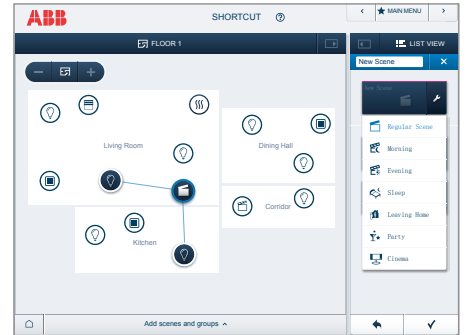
ABB

SHORTCUT ?

MAIN MENU

FLOOR 1

LIST VIEW

New Scene

New Scene

Living Room

Dining Hall

Corridor

Kitchen

Regular Scene

Morning

Evening

Sleep

Leaving Home

Party

Cinema

Add scenes and groups